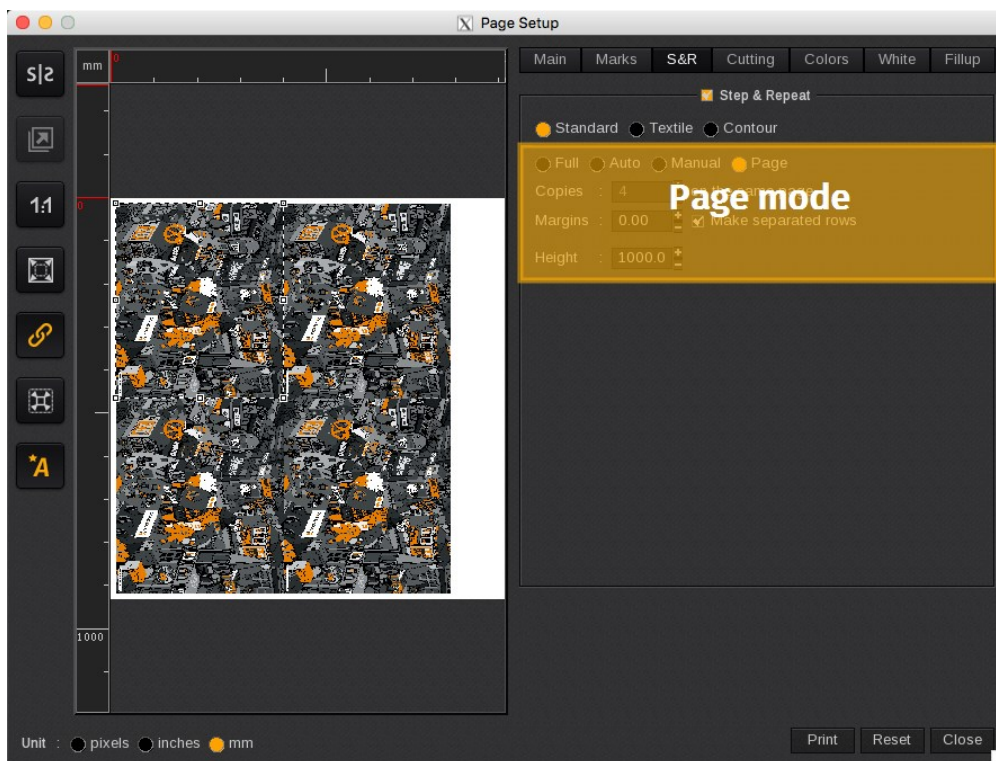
Page Setup

S|S

1:1

mm
0
0
1000

Main | Marks | S&R | Cutting | Colors | White | Fillup

Step & Repeat

Standard Textile Contour

Full Auto Manual Page

Copies : 4

Margins : 0.00 Make separated rows

Height : 1000.0

Page mode

Unit : pixels inches mm

Print Reset Close